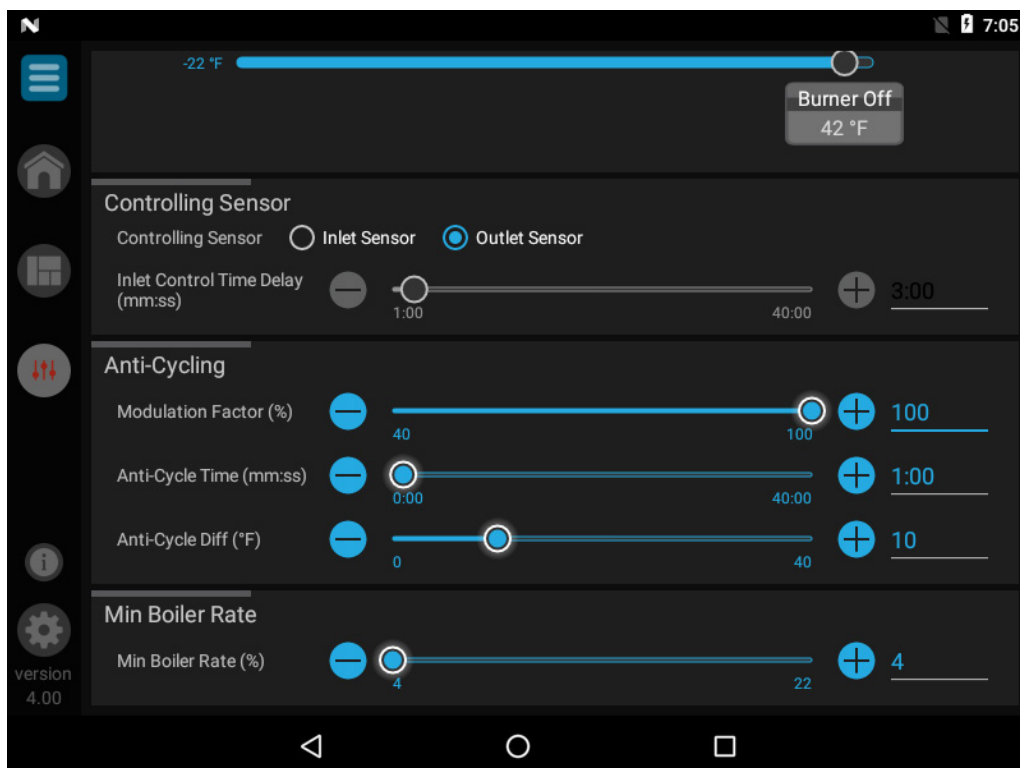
7:05

-22 °F

Burner Off
42 °F

Controlling Sensor

Controlling Sensor Inlet Sensor Outlet Sensor

Inlet Control Time Delay (mm:ss)
1:00 40:00 3:00

Anti-Cycling

Modulation Factor (%)
40 100 100

Anti-Cycle Time (mm:ss)
0:00 40:00 1:00

Anti-Cycle Diff (°F)
0 40 10

Min Boiler Rate

Min Boiler Rate (%)
4 22 4

version
4.00